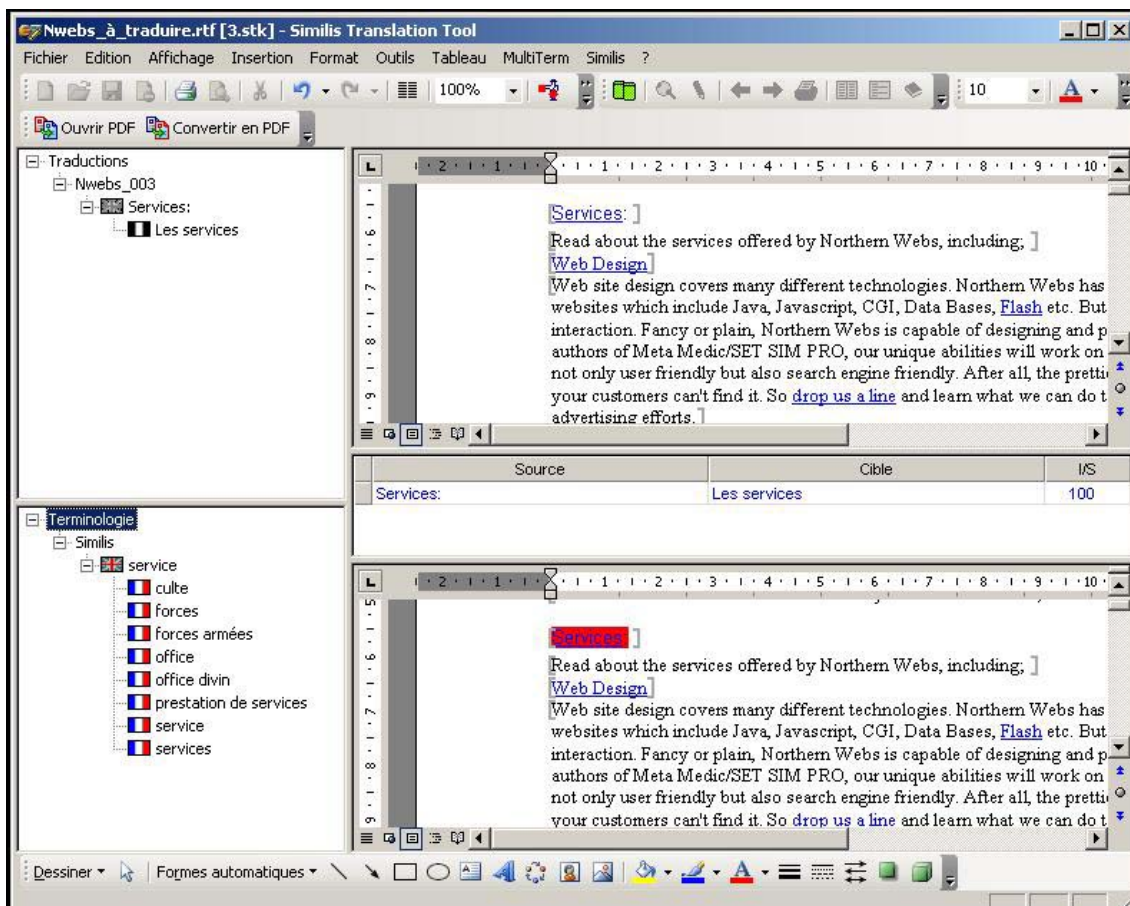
Nwebs_à_traduire.rtf [3.stk] - Similis Translation Tool

Fichier Edition Affichage Insertion Format Outils Tableau MultiTerm Similis ?

100% 10

Ouvrir PDF Convertir en PDF

Traductions
Nwebs_003
Services:
Les services

Services:
Read about the services offered by Northern Webs, including;
Web Design
Web site design covers many different technologies. Northern Webs has websites which include Java, Javascript, CGI, Data Bases, Flash etc. But interaction. Fancy or plain, Northern Webs is capable of designing and p authors of Meta Medic/SET SIM PRO, our unique abilities will work on not only user friendly but also search engine friendly. After all, the pretti your customers can't find it. So drop us a line and learn what we can do t advertising efforts.

| Source | Cible | I/S |
|---|---|---|
| Services: | Les services | 100 |

Terminologie
Similis
service
culte
forces
forces armées
office
office divin
prestation de services
service
services

Services:
Read about the services offered by Northern Webs, including;
Web Design
Web site design covers many different technologies. Northern Webs has websites which include Java, Javascript, CGI, Data Bases, Flash etc. But interaction. Fancy or plain, Northern Webs is capable of designing and p authors of Meta Medic/SET SIM PRO, our unique abilities will work on not only user friendly but also search engine friendly. After all, the pretti your customers can't find it. So drop us a line and learn what we can do t

Dessiner Formes automatiques